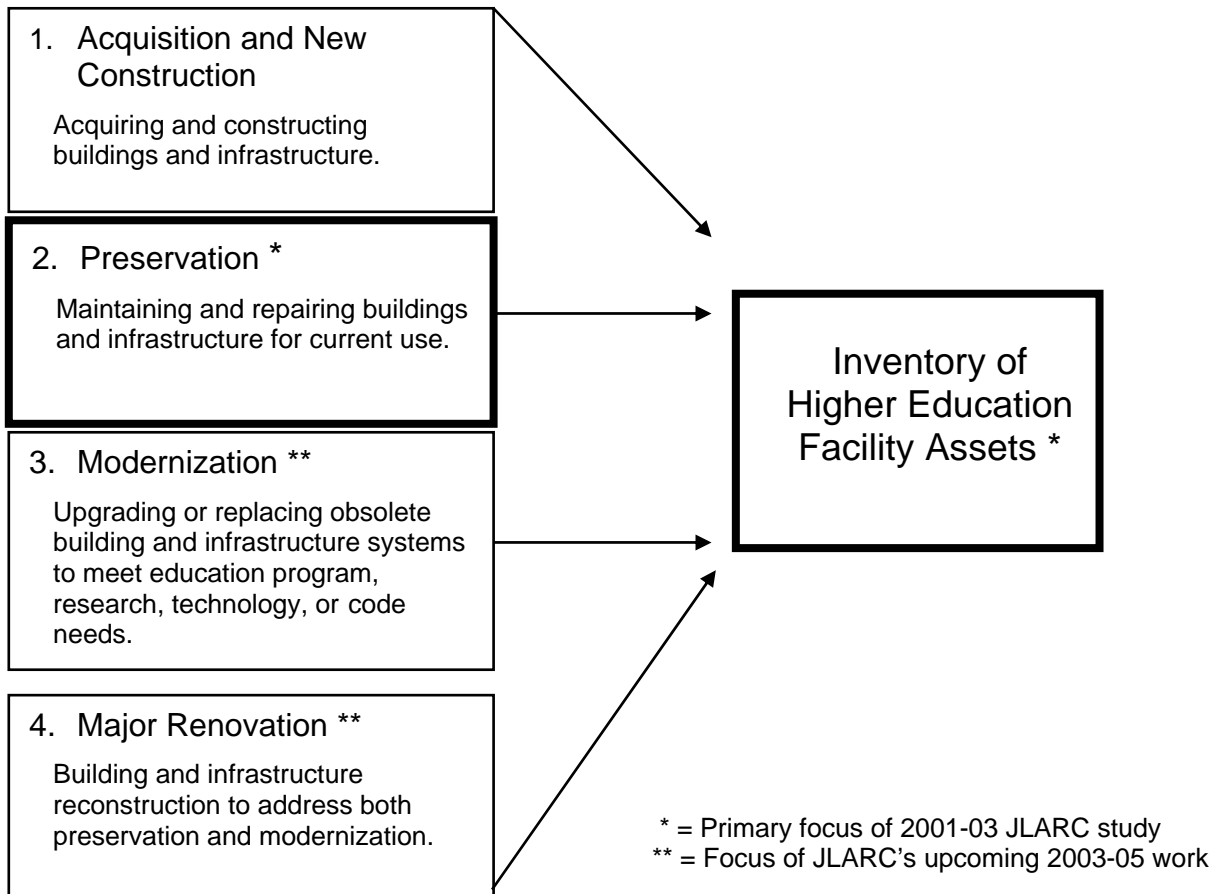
1. Acquisition and New Construction

Acquiring and constructing buildings and infrastructure.

2. Preservation *

Maintaining and repairing buildings and infrastructure for current use.

3. Modernization **

Upgrading or replacing obsolete building and infrastructure systems to meet education program, research, technology, or code needs.

4. Major Renovation **

Building and infrastructure reconstruction to address both preservation and modernization.

Inventory of Higher Education Facility Assets *

* = Primary focus of 2001-03 JLARC study
** = Focus of JLARC's upcoming 2003-05 work